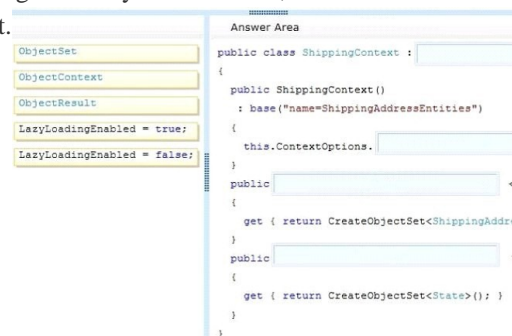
t.

ObjectSet

ObjectContext

ObjectResult

LazyLoadingEnabled = true;

LazyLoadingEnabled = false;

Answer Area

public class ShippingContext : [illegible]

{

public ShippingContext()

: base("name=ShippingAddressEntities")

{

this.ContextOptions.

}

public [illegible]

{

get { return CreateObjectSet<ShippingAddre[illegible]

}

public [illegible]

{

get { return CreateObjectSet<State>(); }

}

}